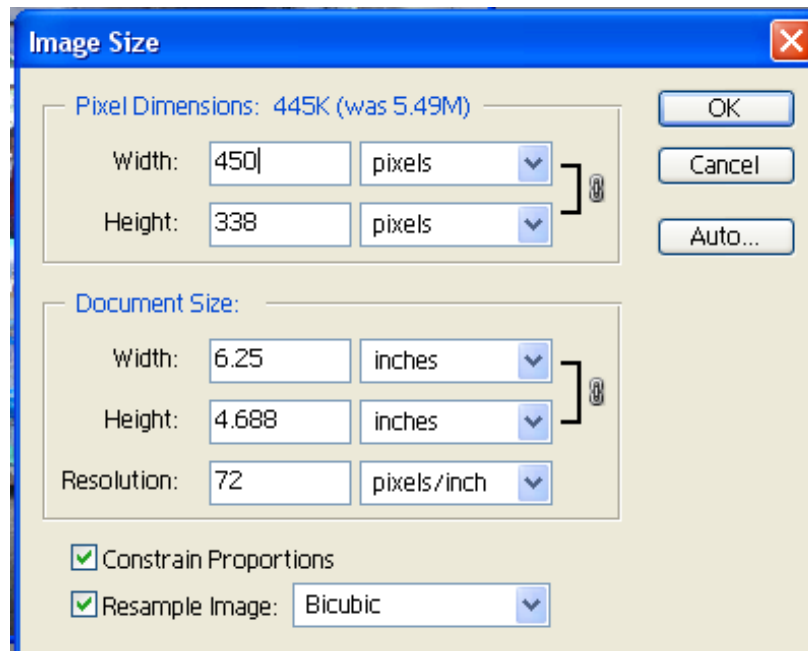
Image Size

Pixel Dimensions: 445K (was 5.49M)

Width: 450 pixels

Height: 338 pixels

OK

Cancel

Auto...

Document Size:

Width: 6.25 inches

Height: 4.688 inches

Resolution: 72 pixels/inch

Constrain Proportions

Resample Image: Bicubic